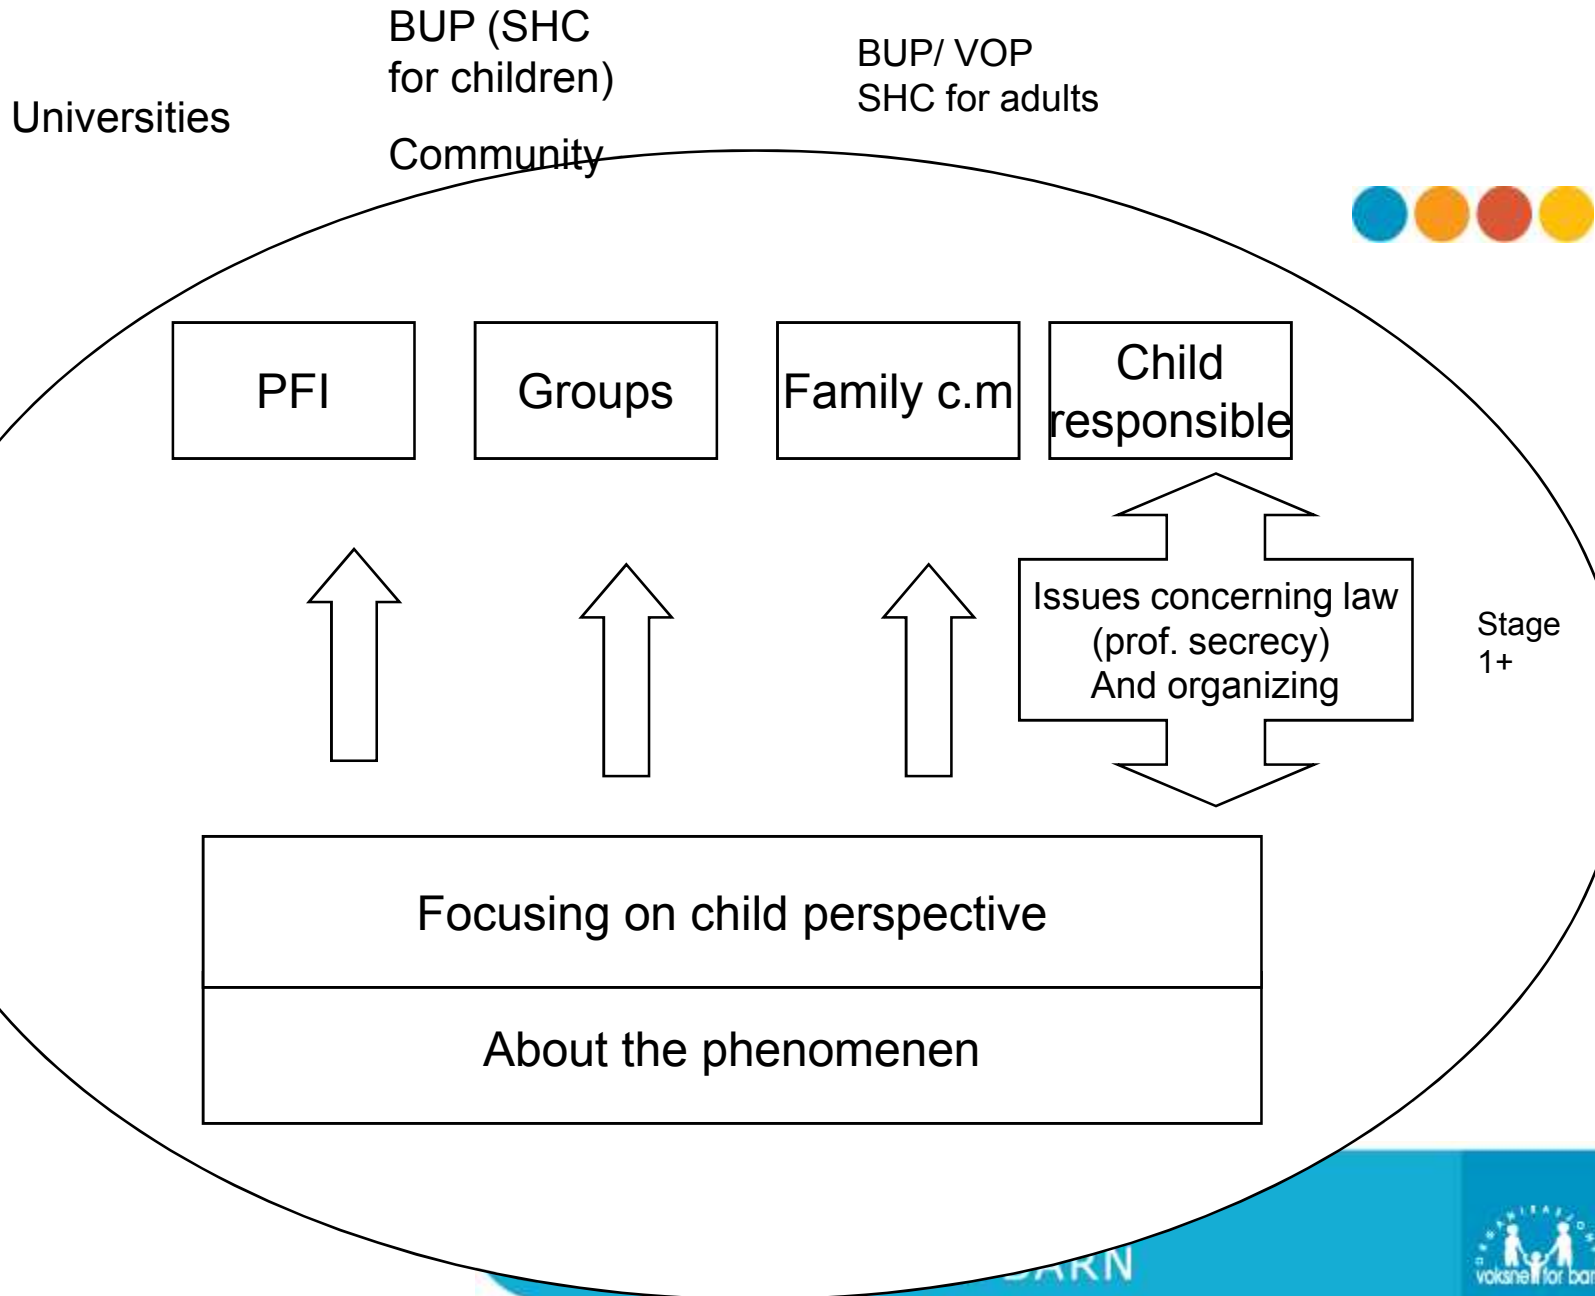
Universities

BUP (SHC for children)

Community

BUP/ VOP
SHC for adults

PFI

Groups

Family c.m

Child responsible

Issues concerning law (prof. secrecy) And organizing

Stage 1+

Focusing on child perspective

About the phenomenen

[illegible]ARN

voksne for bar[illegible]